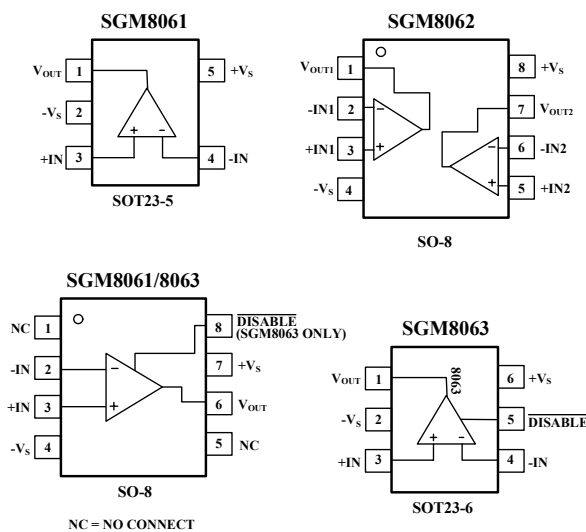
SGM8061

$V_{OUT}$ 1
$-V_S$ 2
+IN 3
5 $+V_S$
4 -IN
+
-
SOT23-5

SGM8062

$V_{OUT1}$ 1
-IN1 2
+IN1 3
$-V_S$ 4
8 $+V_S$
7 $V_{OUT2}$
6 -IN2
5 +IN2
−
+
−
+
SO-8

SGM8061/8063

NC 1
-IN 2
+IN 3
$-V_S$ 4
8 $\overline{\text{DISABLE}}$ (SGM8063 ONLY)
7 $+V_S$
6 $V_{OUT}$
5 NC
−
+
SO-8

NC = NO CONNECT

SGM8063

$V_{OUT}$ 1
$-V_S$ 2
+IN 3
6 $+V_S$
5 $\overline{\text{DISABLE}}$
4 -IN
8063
+
-
SOT23-6